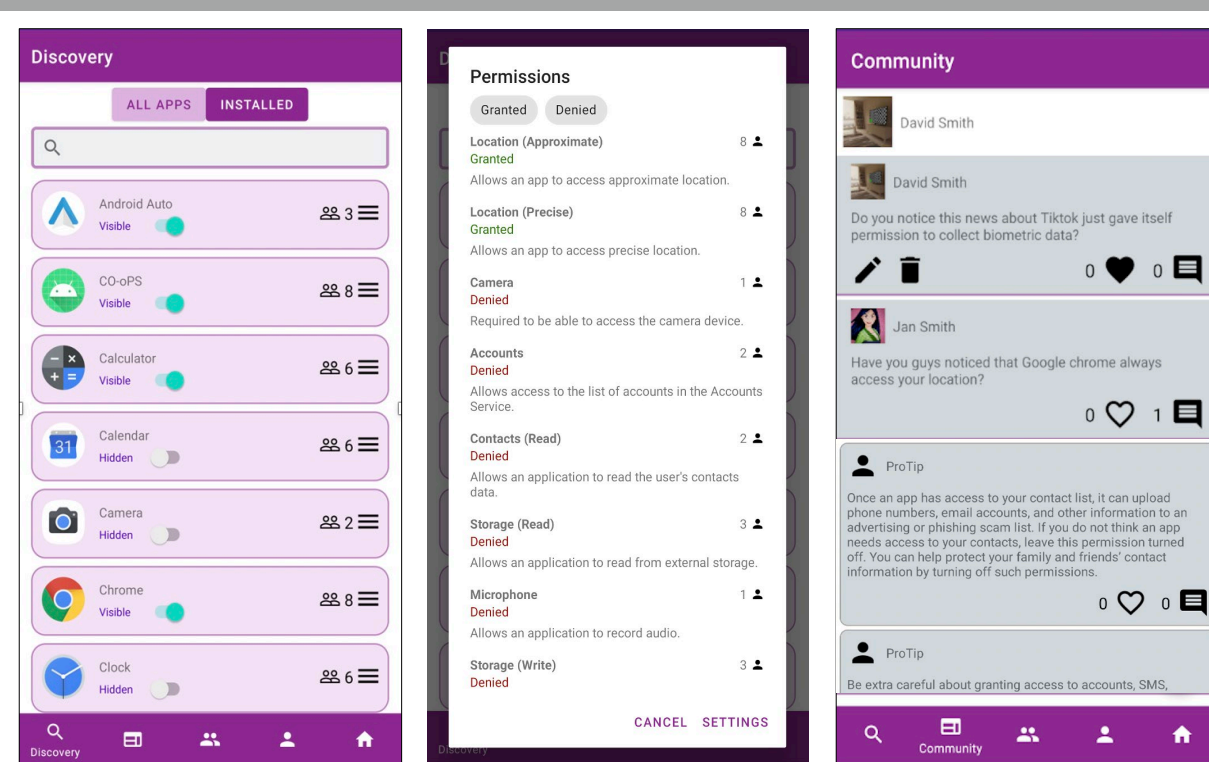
Discovery

ALL APPS INSTALLED

Android Auto
Visible
3

CO-oPS
Visible
8

Calculator
Visible
6

31 Calendar
Hidden
6

Camera
Hidden
2

Chrome
Visible
8

Clock
Hidden
6

Discovery

D

Permissions

Granted Denied

Location (Approximate) 8
Granted
Allows an app to access approximate location.

Location (Precise) 8
Granted
Allows an app to access precise location.

Camera 1
Denied
Required to be able to access the camera device.

Accounts 2
Denied
Allows access to the list of accounts in the Accounts Service.

Contacts (Read) 2
Denied
Allows an application to read the user's contacts data.

Storage (Read) 3
Denied
Allows an application to read from external storage.

Microphone 1
Denied
Allows an application to record audio.

Storage (Write) 3
Denied

CANCEL SETTINGS

Discovery

Community

David Smith

David Smith
Do you notice this news about Tiktok just gave itself permission to collect biometric data?
0 0

Jan Smith
Have you guys noticed that Google chrome always access your location?
0 1

ProTip
Once an app has access to your contact list, it can upload phone numbers, email accounts, and other information to an advertising or phishing scam list. If you do not think an app needs access to your contacts, leave this permission turned off. You can help protect your family and friends' contact information by turning off such permissions.
0 0

ProTip
Be extra careful about granting access to accounts, SMS,

Community